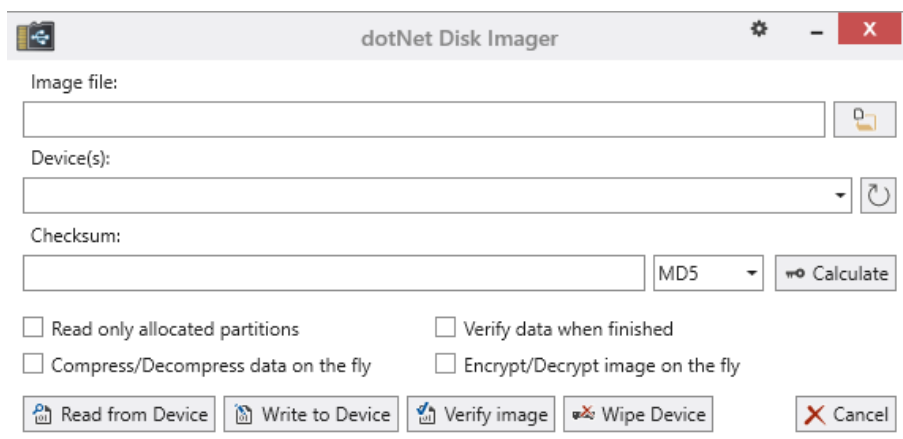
dotNet Disk Imager

Image file:

Device(s):

Checksum:

MD5

Calculate

Read only allocated partitions

Verify data when finished

Compress/Decompress data on the fly

Encrypt/Decrypt image on the fly

Read from Device

Write to Device

Verify image

Wipe Device

Cancel